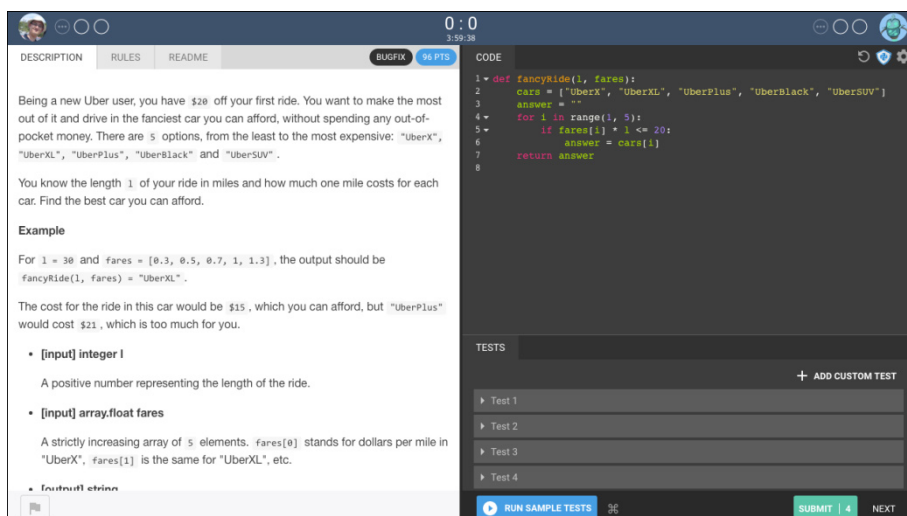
0 : 0
3:59:38

DESCRIPTION RULES README BUGFIX 96 PTS

Being a new Uber user, you have $20 off your first ride. You want to make the most out of it and drive in the fanciest car you can afford, without spending any out-of-pocket money. There are 5 options, from the least to the most expensive: "UberX", "UberXL", "UberPlus", "UberBlack" and "UberSUV".

You know the length l of your ride in miles and how much one mile costs for each car. Find the best car you can afford.

Example

For l = 30 and fares = [0.3, 0.5, 0.7, 1, 1.3], the output should be fancyRide(l, fares) = "UberXL".

The cost for the ride in this car would be $15, which you can afford, but "UberPlus" would cost $21, which is too much for you.

• [input] integer l

A positive number representing the length of the ride.

• [input] array.float fares

A strictly increasing array of 5 elements. fares[0] stands for dollars per mile in "UberX", fares[1] is the same for "UberXL", etc.

• [output] string

CODE

1 def fancyRide(l, fares):
2     cars = ["UberX", "UberXL", "UberPlus", "UberBlack", "UberSUV"]
3     answer = ""
4     for i in range(1, 5):
5         if fares[i] * l <= 20:
6             answer = cars[i]
7     return answer
8

TESTS

+ ADD CUSTOM TEST

Test 1
Test 2
Test 3
Test 4

RUN SAMPLE TESTS ⌘ SUBMIT 4 NEXT